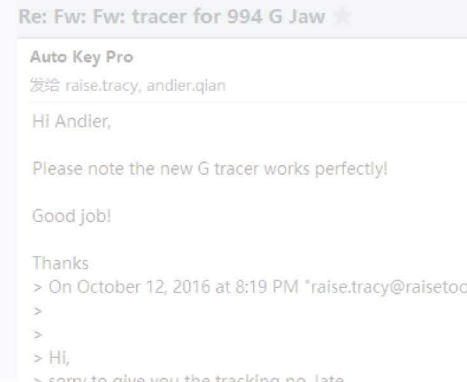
Re: Fw: Fw: tracer for 994 G Jaw

Auto Key Pro
发给 raise.tracy, andier.qian

Hi Andier,

Please note the new G tracer works perfectly!

Good job!

Thanks
> On October 12, 2016 at 8:19 PM "raise.tracy@raisetoo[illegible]
>
>
> Hi,
> sorry to give you the tracking no. late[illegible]